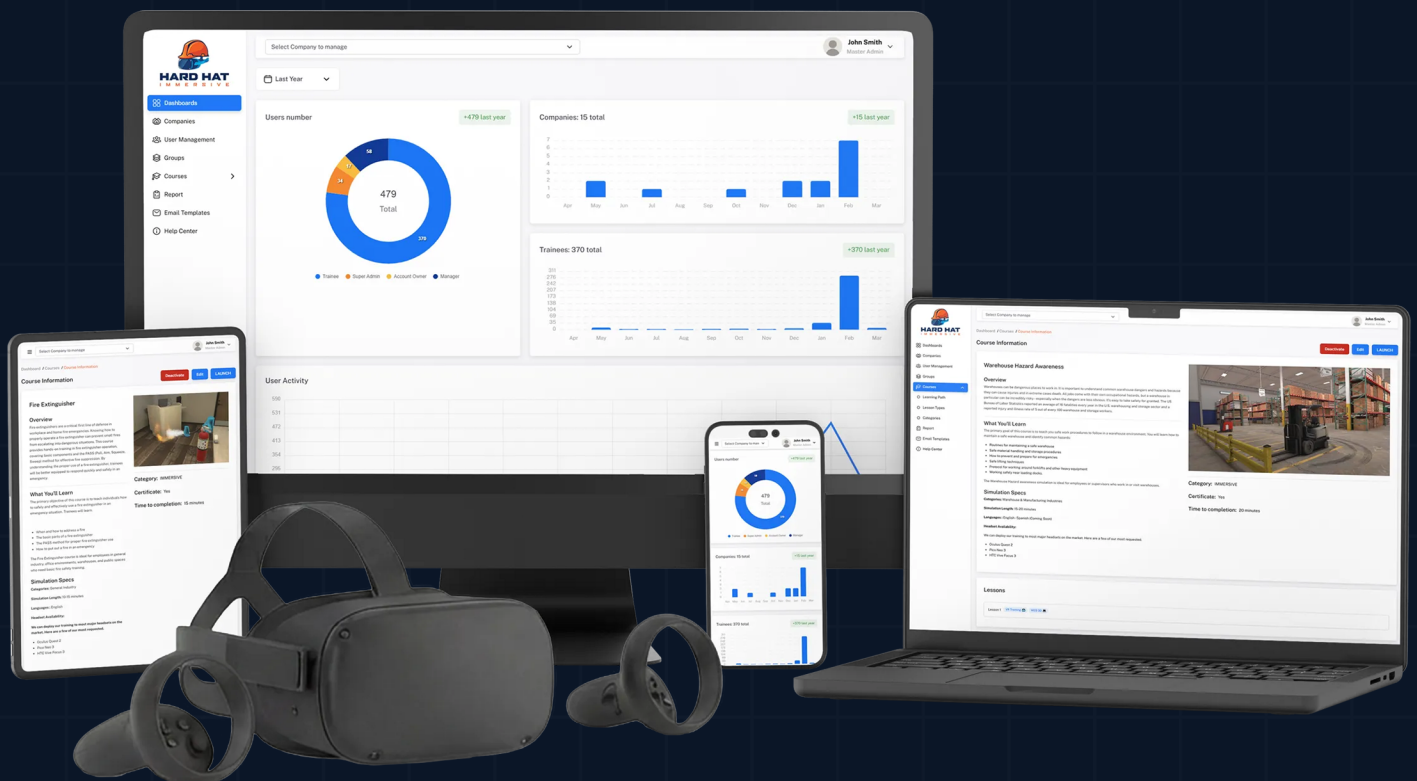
HARD HAT
IMMERSIVE

Dashboards
Companies
User Management
Groups
Courses
Report
Email Templates
Help Center

Select Company to manage

John Smith
Master Admin

Last Year

Users number
+479 last year

479
Total

58
378

Trainee
Super Admin
Account Owner
Manager

Companies: 15 total
+15 last year

7
6
5
4
3
2
1
0

Apr May Jun Jul Aug Sep Oct Nov Dec Jan Feb Mar

Trainees: 370 total
+370 last year

311
277
242
207
173
138
104
69
35
0

Apr May Jun Jul Aug Sep Oct Nov Dec Jan Feb Mar

User Activity

598
531
472
413
354
295

Course Information

Deactivate
Edit
LAUNCH

Fire Extinguisher

Overview

What You'll Learn

Simulation Specs

Category: IMMERSIVE
Certificate: Yes
Time to completion: 15 minutes

Warehouse Hazard Awareness

Overview

What You'll Learn

Simulation Specs

Category: IMMERSIVE
Certificate: Yes
Time to completion: 20 minutes

Lessons

479
Total